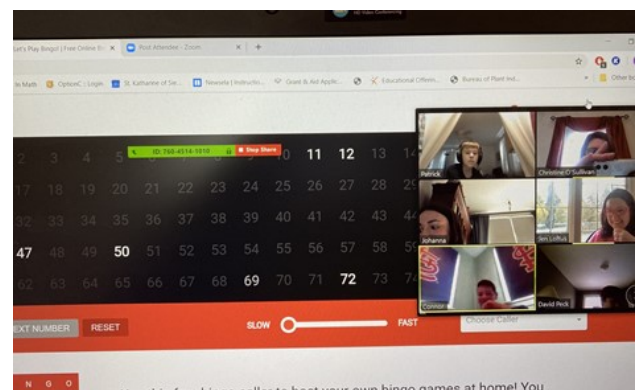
Let's Play Bingo! | Free Online Bi... ×
Post Attendee - Zoom ×
+

h Math
OptionC : Login
St. Katharine of Sie...
Newsela | Instructio...
Quest & Aut Applic...
Educational Offerin...
Bureau of Plant Ind...
Other bo

ID: 768-4514-1010
Stop Share

2 3 4 5 6 7 8 9 10 11 12 13 14
17 18 19 20 21 22 23 24 25 26 27 28 29
32 33 34 35 36 37 38 39 40 41 42 43 44
47 48 49 50 51 52 53 54 55 56 57 58 59
62 63 64 65 66 67 68 69 70 71 72 73 74

Patrick
Christine O'Sullivan
Johanna
Jen Loftus
Connor
David Peck

EXT NUMBER
RESET
SLOW
FAST
Choose Caller

N G O

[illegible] bingo caller to host your own bingo games at home! You